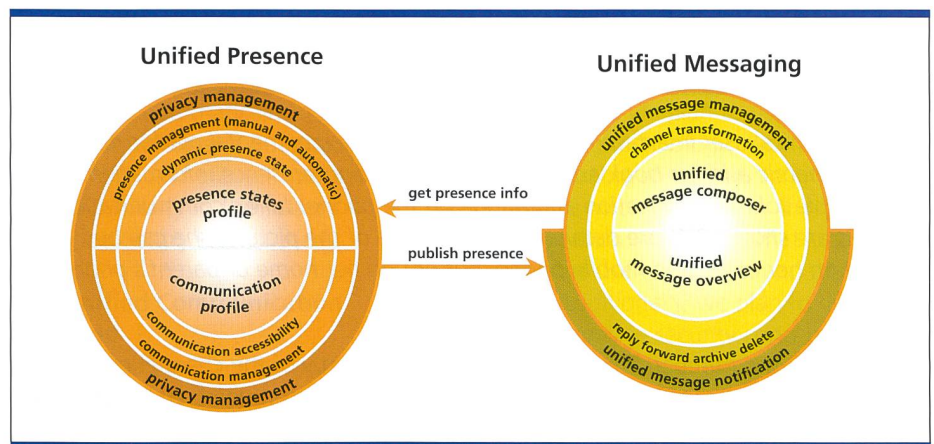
Unified Presence

privacy management
presence management (manual and automatic)
dynamic presence state
presence states profile
communication profile
communication accessibility
communication management
privacy management

get presence info
publish presence

Unified Messaging

unified message management
channel transformation
unified message composer
unified message overview
reply forward archive delete
unified message notification